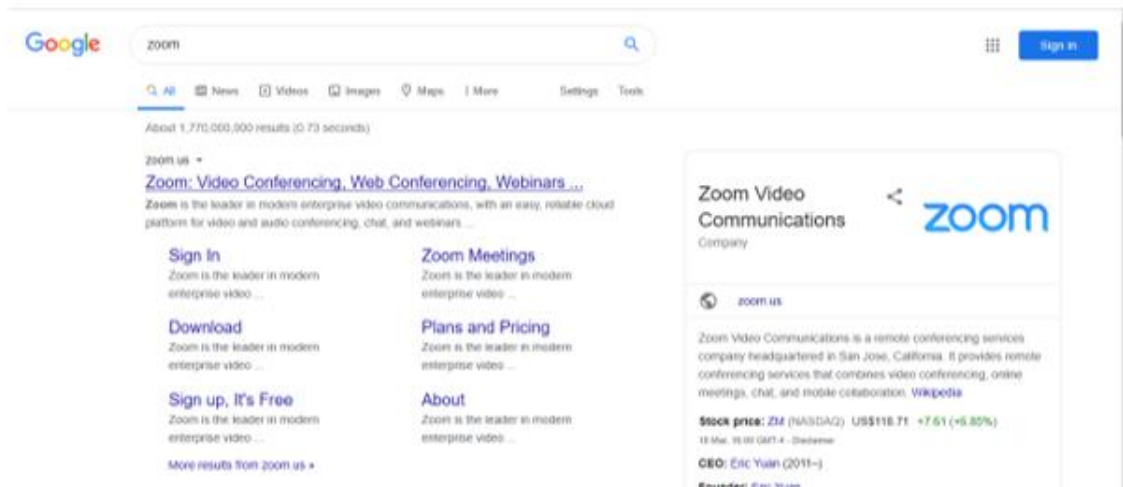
Google

zoom

Sign in

All News Videos Images Maps More Settings Tools

About 1,770,000,000 results (0.73 seconds)

zoom.us ▾

Zoom: Video Conferencing, Web Conferencing, Webinars ...

Zoom is the leader in modern enterprise video communications, with an easy, reliable cloud platform for video and audio conferencing, chat, and webinars ...

Sign In
Zoom is the leader in modern enterprise video ...

Zoom Meetings
Zoom is the leader in modern enterprise video ...

Download
Zoom is the leader in modern enterprise video ...

Plans and Pricing
Zoom is the leader in modern enterprise video ...

Sign up, It's Free
Zoom is the leader in modern enterprise video ...

About
Zoom is the leader in modern enterprise video ...

More results from zoom.us »

Zoom Video Communications
Company

zoom

zoom.us

Zoom Video Communications is a remote conferencing services company headquartered in San Jose, California. It provides remote conferencing services that combines video conferencing, online meetings, chat, and mobile collaboration. Wikipedia

Stock price: ZM (NASDAQ) US$118.71 +7.61 (+6.85%)
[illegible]

CEO: Eric Yuan (2011–)

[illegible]